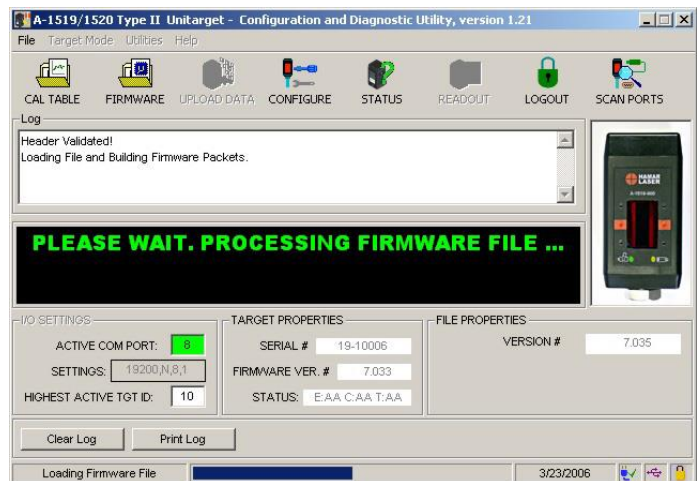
A-1519/1520 Type II Unitarget - Configuration and Diagnostic Utility, version 1.21

File Target Mode Utilities Help

CAL TABLE FIRMWARE UPLOAD DATA CONFIGURE STATUS READOUT LOGOUT SCAN PORTS

Log

Header Validated!
Loading File and Building Firmware Packets.

HAMAR LASER
A-1519-600

PLEASE WAIT. PROCESSING FIRMWARE FILE ...

I/O SETTINGS

ACTIVE COM PORT: 8

SETTINGS: 19200,N,8,1

HIGHEST ACTIVE TGT ID: 10

TARGET PROPERTIES

SERIAL # 19-10006

FIRMWARE VER. # 7.033

STATUS: E:AA C:AA T:AA

FILE PROPERTIES

VERSION # 7.035

Clear Log Print Log

Loading Firmware File 3/23/2006